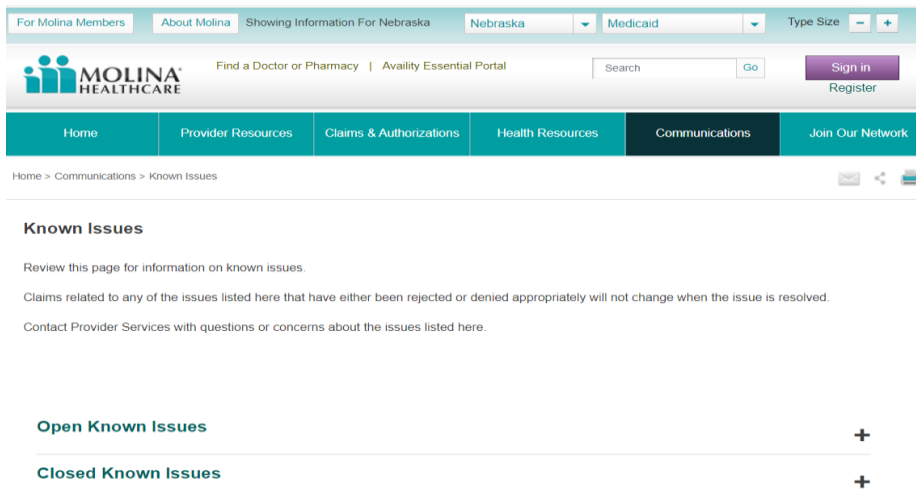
For Molina Members | About Molina | Showing Information For Nebraska | Nebraska | Medicaid | Type Size − +

MOLINA HEALTHCARE

Find a Doctor or Pharmacy | Availity Essential Portal

Search Go

Sign in
Register

Home | Provider Resources | Claims & Authorizations | Health Resources | Communications | Join Our Network

Home > Communications > Known Issues

Known Issues

Review this page for information on known issues.

Claims related to any of the issues listed here that have either been rejected or denied appropriately will not change when the issue is resolved.

Contact Provider Services with questions or concerns about the issues listed here.

Open Known Issues +

Closed Known Issues +